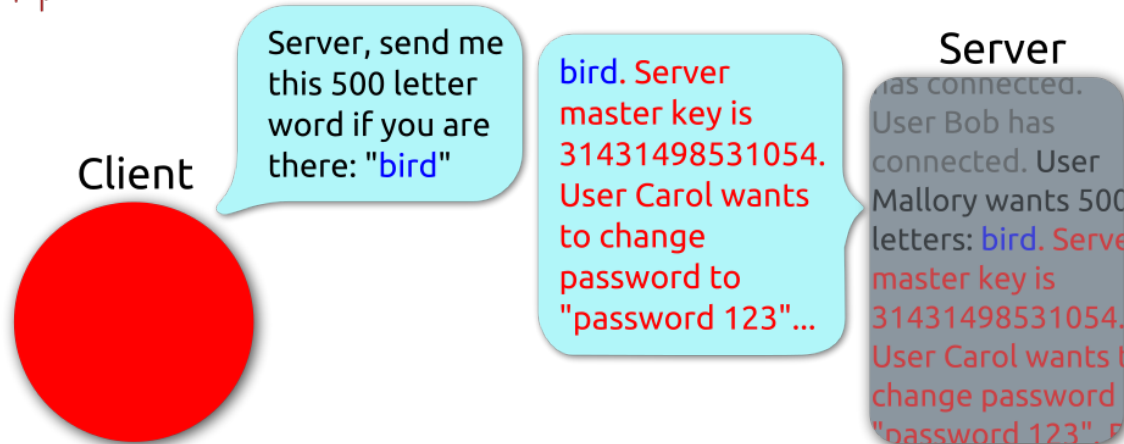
Client

Server, send me this 500 letter word if you are there: "bird"

bird. Server master key is 31431498531054. User Carol wants to change password to "password 123"...

Server

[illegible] has connected. User Bob has connected. User Mallory wants 500 letters: bird. Server master key is 31431498531054. User Carol wants t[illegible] change password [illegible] "password 123". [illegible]